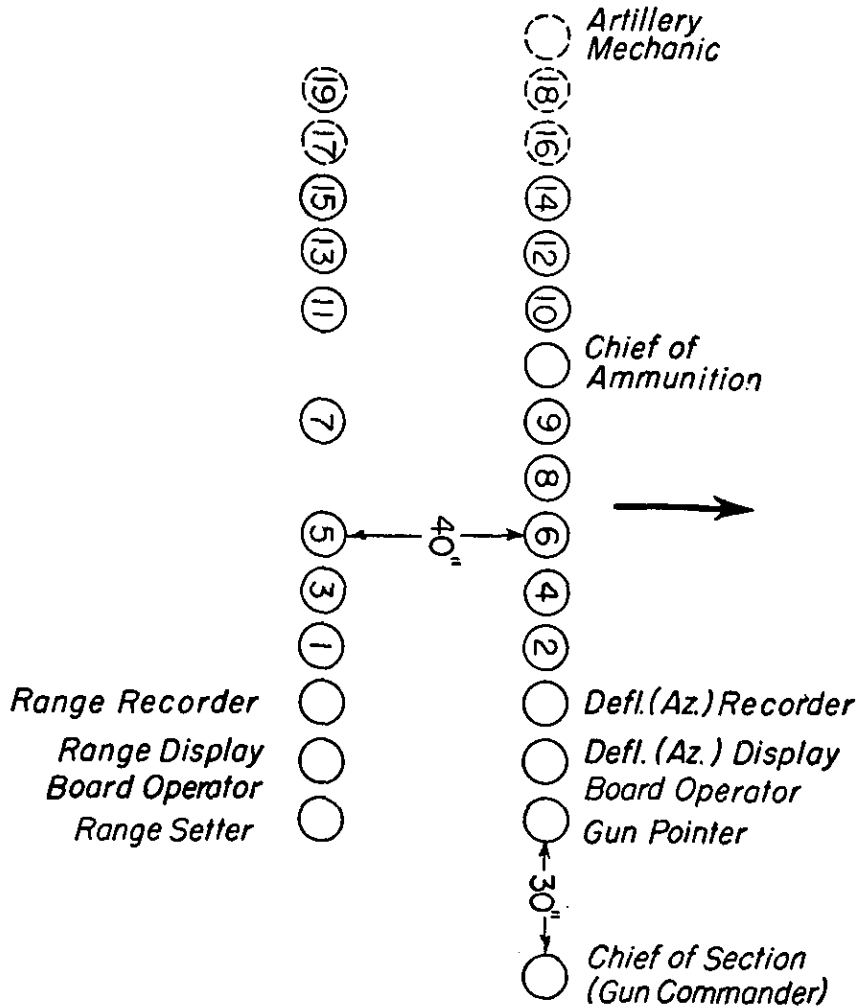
Artillery Mechanic

19 18

17 16

15 14

13 12

11 10

Chief of Ammunition

7 9

8

5 40" 6

3 4

1 2

Range Recorder

Defl.(Az.)Recorder

Range Display Board Operator

Defl.(Az.) Display Board Operator

Range Setter

Gun Pointer

30"

Chief of Section (Gun Commander)